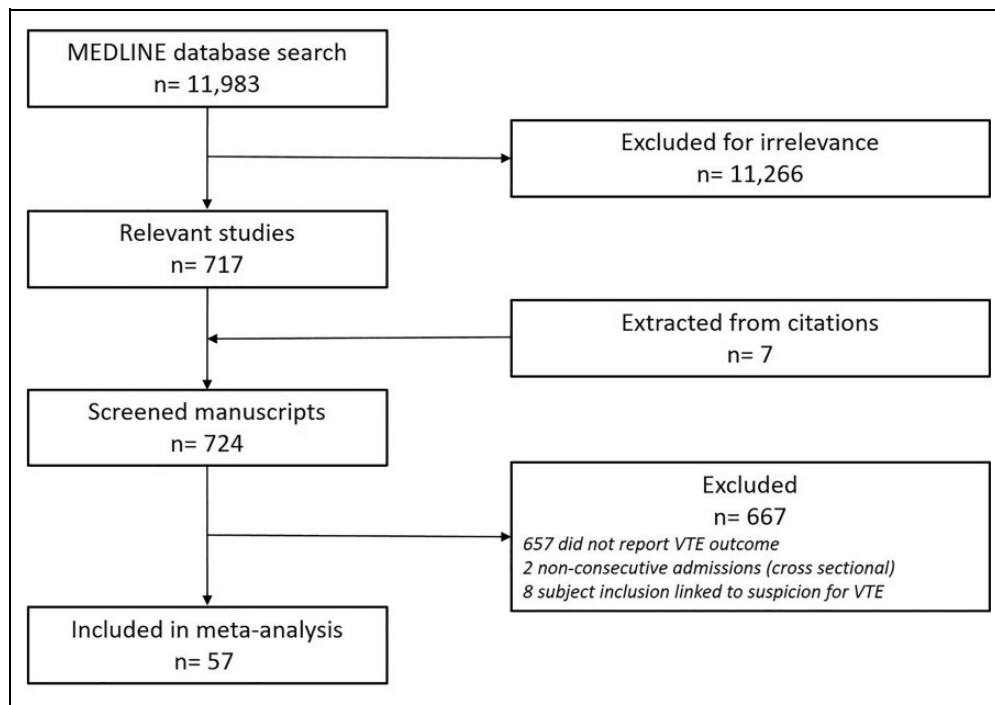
MEDLINE database search
n= 11,983

Excluded for irrelevance
n= 11,266

Relevant studies
n= 717

Extracted from citations
n= 7

Screened manuscripts
n= 724

Excluded
n= 667
657 did not report VTE outcome
2 non-consecutive admissions (cross sectional)
8 subject inclusion linked to suspicion for VTE

Included in meta-analysis
n= 57